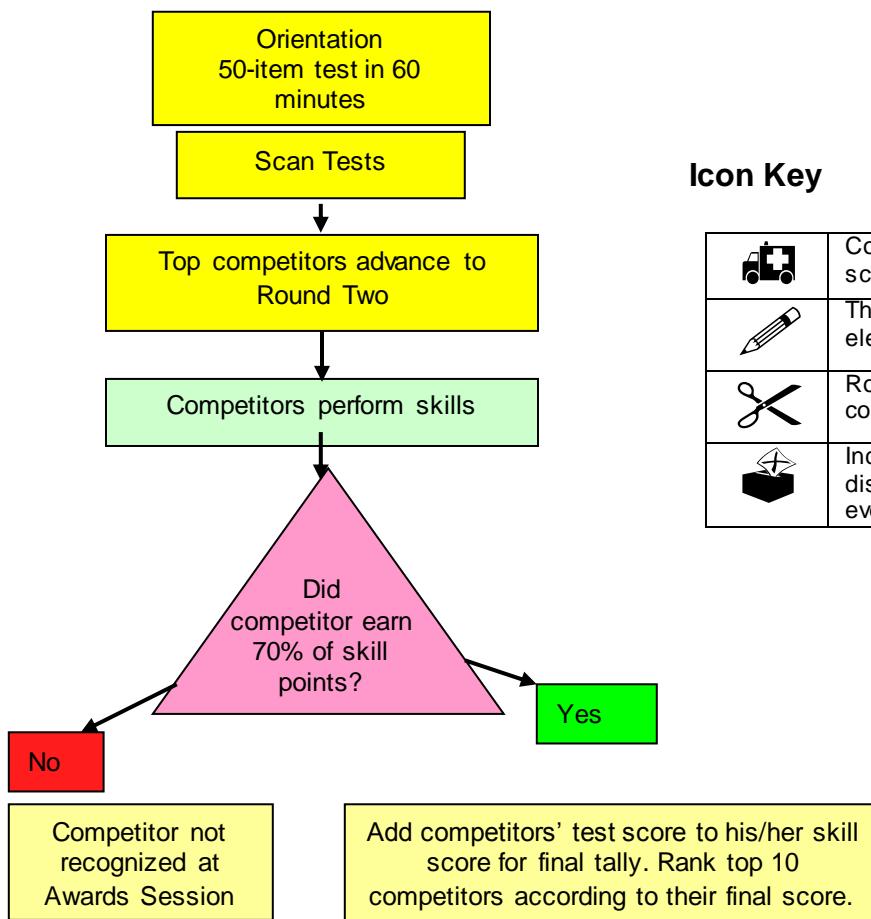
Orientation
50-item test in 60 minutes

Scan Tests

Top competitors advance to Round Two

Competitors perform skills

Did competitor earn 70% of skill points?

No

Yes

Competitor not recognized at Awards Session

Add competitors' test score to his/her skill score for final tally. Rank top 10 competitors according to their final score.

Icon Key

| | |
|---|---|
| | Co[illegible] sc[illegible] |
| | Th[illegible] ele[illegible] |
| | Ro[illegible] co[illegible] |
| | Inc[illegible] dis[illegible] ev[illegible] |